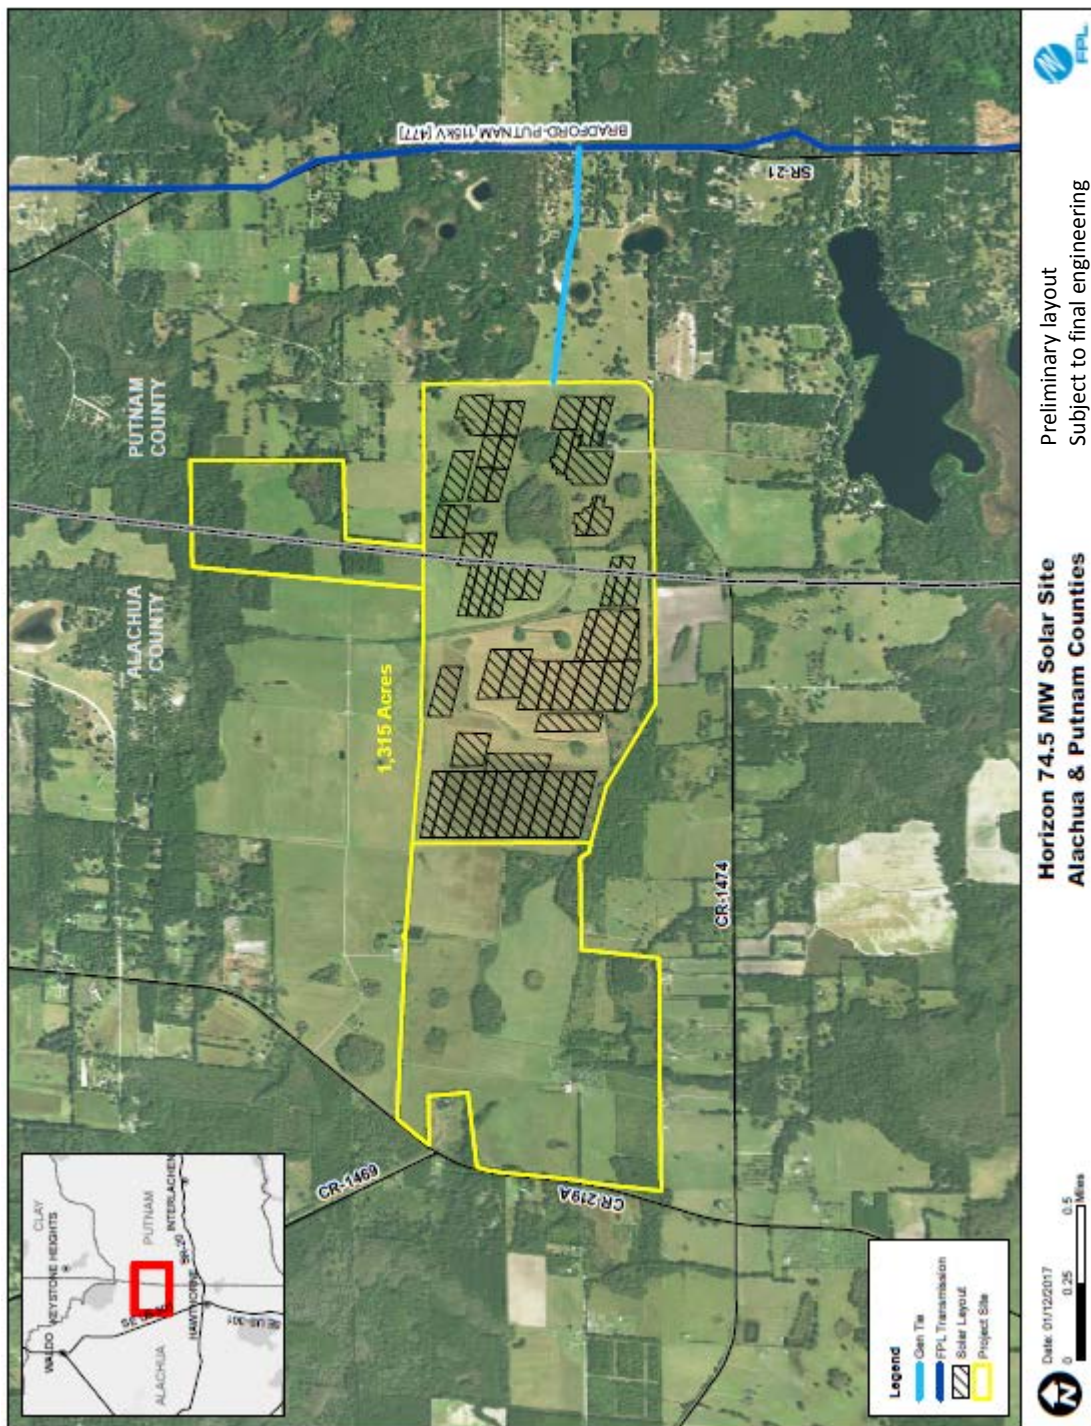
BRADFORD-PUTNAM 115kV [477]

SR-21

PUTNAM COUNTY

ALACHUA COUNTY

1,315 Acres

CR-1474

CR-1469

CR 219A

CLAY
WALDO
KEYSTONE HEIGHTS
PUTNAM
INTERLACHEN
ALACHUA
HAWTHORNE
SR-20
SR-26
SR-21
SR-100
US-301

Legend
Gen Tie
FPL Transmission
Solar Layout
Project Site

Date: 01/12/2017
0 0.25 0.5 Miles

Horizon 74.5 MW Solar Site
Alachua & Putnam Counties

Preliminary layout
Subject to final engineering

FPL